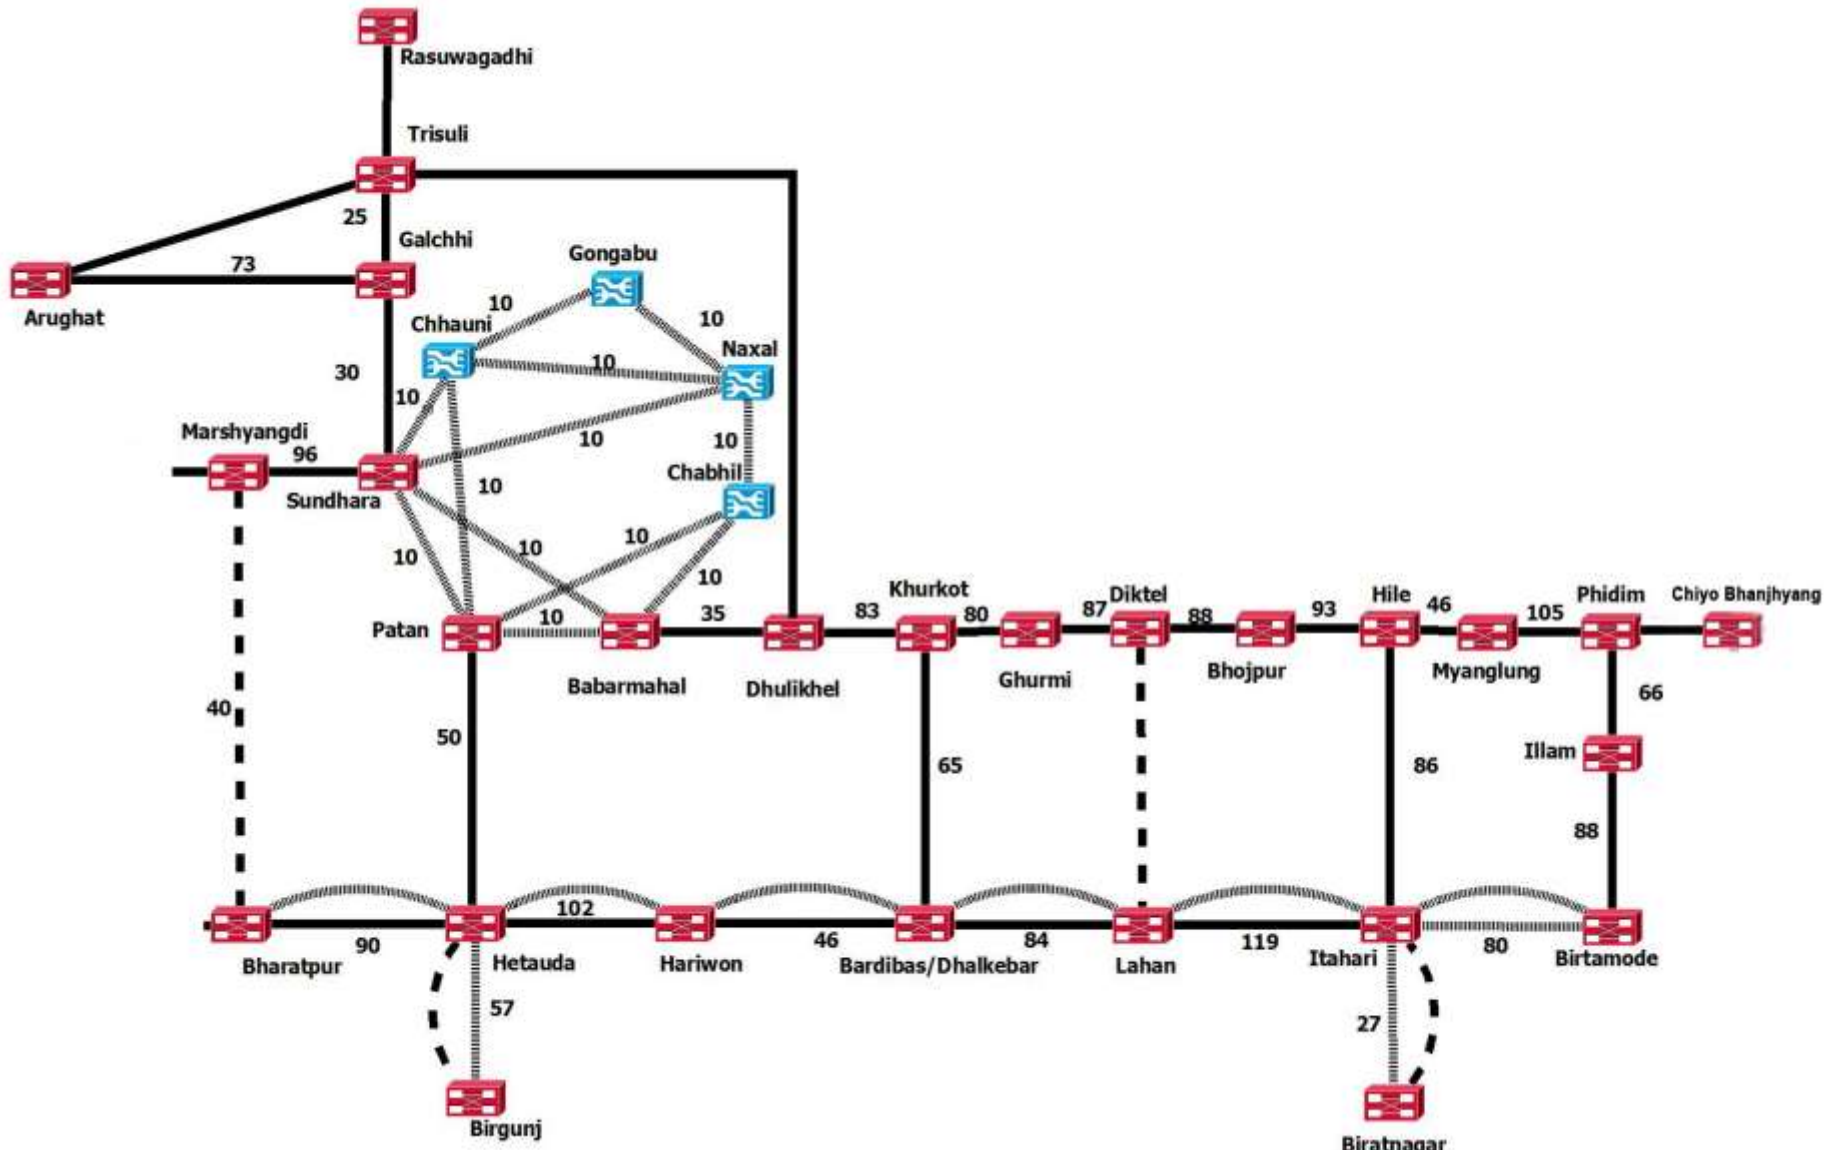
Rasuwagadhi
Trisuli
25
Galchhi
73
Arughat
Gongabu
10
10
Chhauni
10
Naxal
30
10
10
10
Marshyangdi
96
Sundhara
10
Chabhil
10
10
10
10
10
Khurkot
Diktel
Hile
Phidim
Chiyo Bhanjhyang
Patan
10
35
83
80
87
88
93
46
105
Babarmahal
Dhulikhel
Ghurmi
Bhojpur
Myanglung
40
50
66
Illam
65
86
88
102
90
46
84
119
80
Bharatpur
Hetauda
Hariwon
Bardibas/Dhalkebar
Lahan
Itahari
Birtamode
57
27
Birgunj
Biratnagar